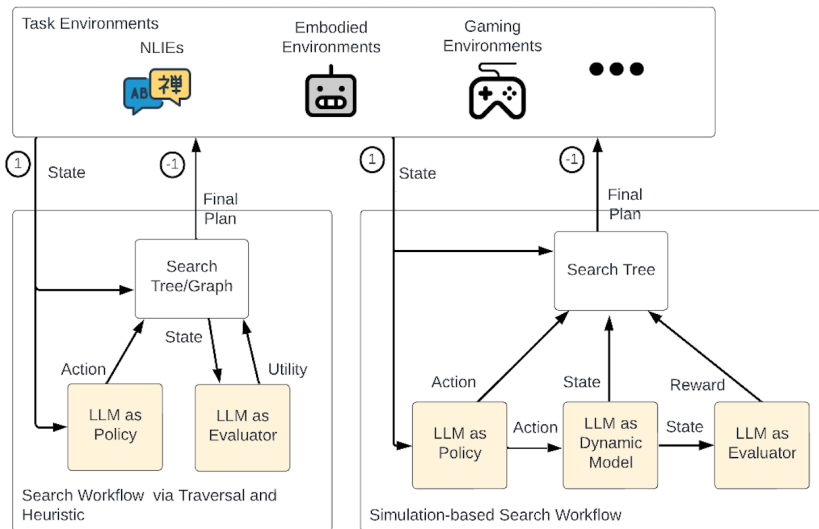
Task Environments

NLIEs

AB 禅

Embodied Environments

Gaming Environments

●●●

1

State

-1

Final Plan

Search Tree/Graph

State

Action

Utility

LLM as Policy

LLM as Evaluator

Search Workflow via Traversal and Heuristic

1

State

-1

Final Plan

Search Tree

Action

State

Reward

LLM as Policy

Action

LLM as Dynamic Model

State

LLM as Evaluator

Simulation-based Search Workflow